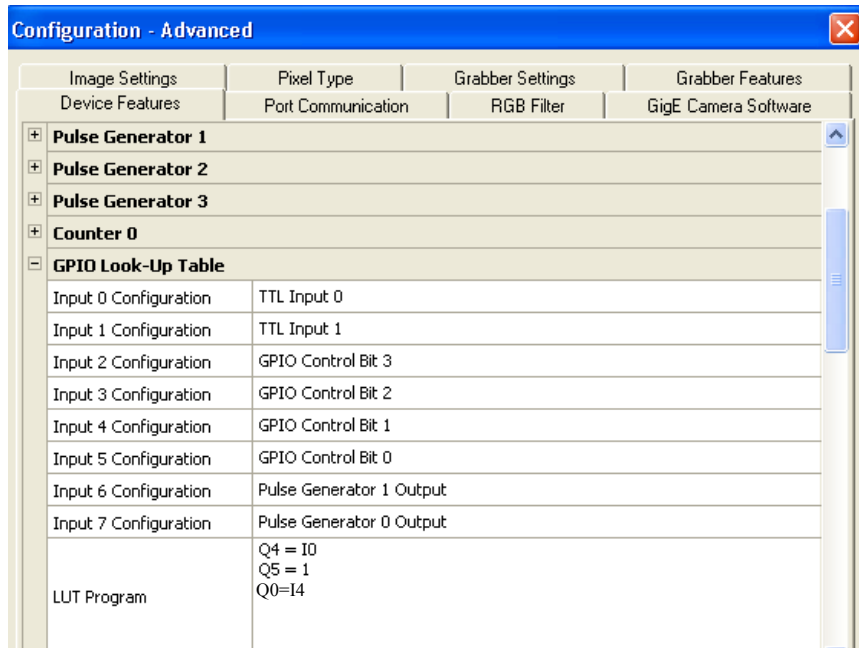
Configuration - Advanced

Image Settings | Pixel Type | Grabber Settings | Grabber Features
Device Features | Port Communication | RGB Filter | GigE Camera Software

+ Pulse Generator 1
+ Pulse Generator 2
+ Pulse Generator 3
+ Counter 0
− GPIO Look-Up Table

| | |
|---|---|
| Input 0 Configuration | TTL Input 0 |
| Input 1 Configuration | TTL Input 1 |
| Input 2 Configuration | GPIO Control Bit 3 |
| Input 3 Configuration | GPIO Control Bit 2 |
| Input 4 Configuration | GPIO Control Bit 1 |
| Input 5 Configuration | GPIO Control Bit 0 |
| Input 6 Configuration | Pulse Generator 1 Output |
| Input 7 Configuration | Pulse Generator 0 Output |
| LUT Program | Q4 = I0<br>Q5 = 1<br>Q0=I4 |